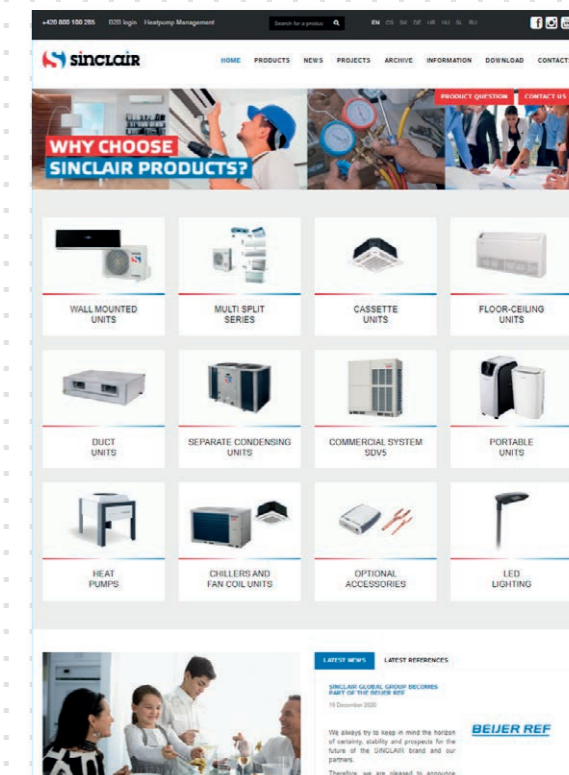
+420 800 100 285 B2B login Heatpump Management

Search for a product

EN CS SK DE HR HU SL RU

sinclair

HOME PRODUCTS NEWS PROJECTS ARCHIVE INFORMATION DOWNLOAD CONTACTS

PRODUCT QUESTION CONTACT US

WHY CHOOSE SINCLAIR PRODUCTS?

WALL MOUNTED UNITS

MULTI SPLIT SERIES

CASSETTE UNITS

FLOOR-CEILING UNITS

DUCT UNITS

SEPARATE CONDENSING UNITS

COMMERCIAL SYSTEM SDV5

PORTABLE UNITS

HEAT PUMPS

CHILLERS AND FAN COIL UNITS

OPTIONAL ACCESSORIES

LED LIGHTING

LATEST NEWS LATEST REFERENCES

SINCLAIR GLOBAL GROUP BECOMES PART OF THE BEIJER REF

15 December 2020

We always try to keep in mind the horizon of certainty, stability and prospects for the future of the SINCLAIR brand and our partners.

Therefore, we are pleased to announce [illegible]

BEIJER REF